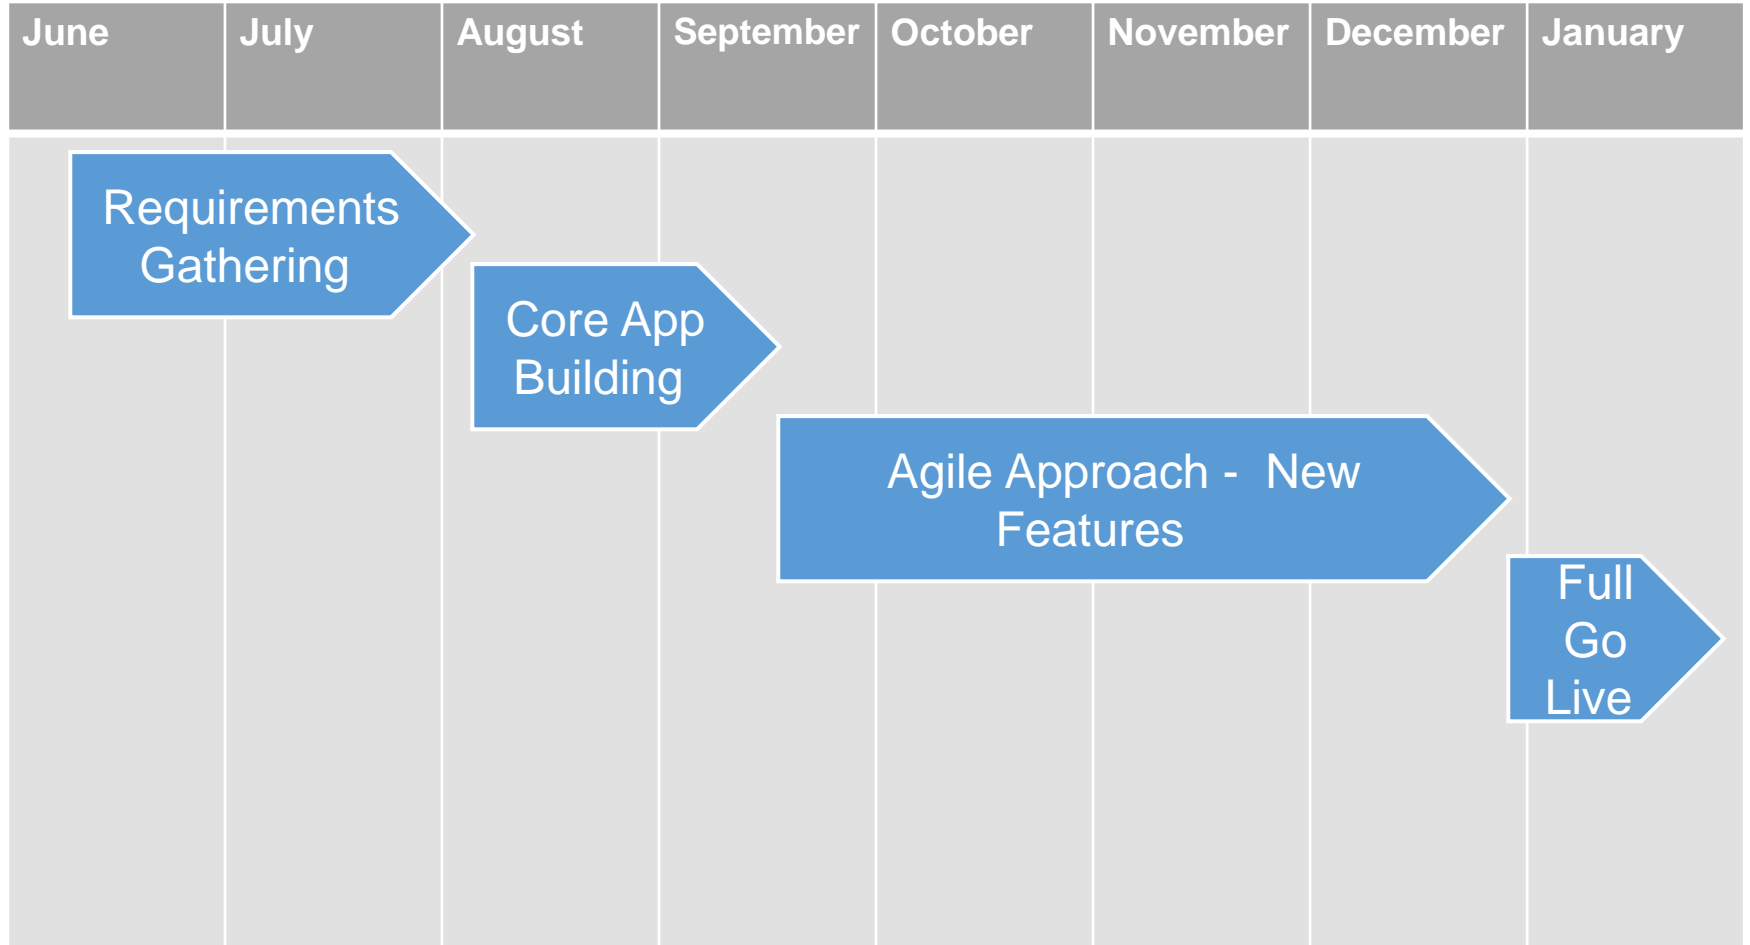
| June | July | August | September | October | November | December | January |
|---|---|---|---|---|---|---|---|

Requirements Gathering

Core App Building

Agile Approach - New Features

Full Go Live